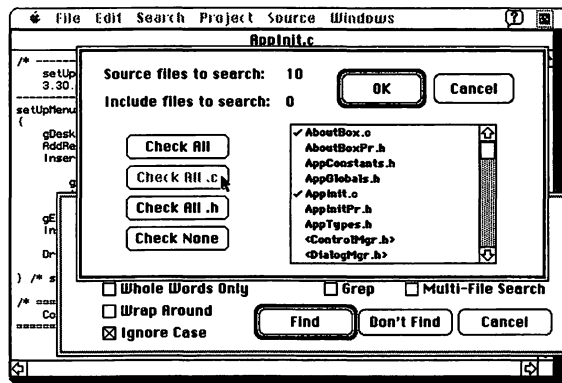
File Edit Search Project Source Windows

AppInit.c

/* -----
setUp
3.30.

setUpMenu
{
gDesk
AddRe
Inser

g

gE
In

Dr

} /* s

/* ===
Co
=====

Source files to search: 10

Include files to search: 0

OK

Cancel

Check All

Check All .c

Check All .h

Check None

✓ AboutBox.c
AboutBoxPr.h
AppConstants.h
AppGlobals.h
✓ AppInit.c
AppInitPr.h
AppTypes.h
<ControlMgr.h>
<DialogMgr.h>

☐ Whole Words Only

☐ Grep

☐ Multi-File Search

☐ Wrap Around

☒ Ignore Case

Find

Don't Find

Cancel